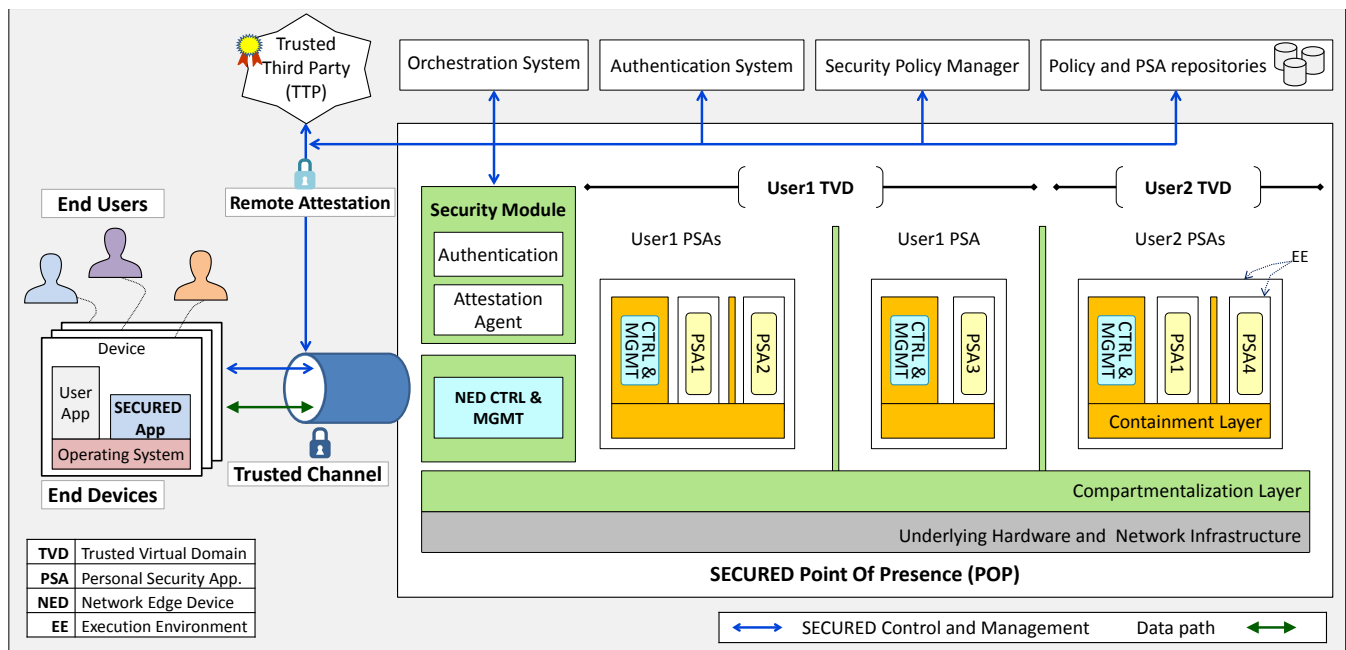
Trusted Third Party (TTP)

Orchestration System

Authentication System

Security Policy Manager

Policy and PSA repositories

Remote Attestation

End Users

Security Module

Authentication

Attestation Agent

User1 TVD

User2 TVD

User1 PSAs

User1 PSA

User2 PSAs

EE

CTRL & MGMT

PSA1

PSA2

CTRL & MGMT

PSA3

CTRL & MGMT

PSA1

PSA4

Containment Layer

Device

User App

SECURED App

Operating System

NED CTRL & MGMT

Trusted Channel

End Devices

Compartmentalization Layer

Underlying Hardware and Network Infrastructure

SECURED Point Of Presence (POP)

| TVD | Trusted Virtual Domain |
|---|---|
| PSA | Personal Security App. |
| NED | Network Edge Device |
| EE | Execution Environment |

SECURED Control and Management

Data path